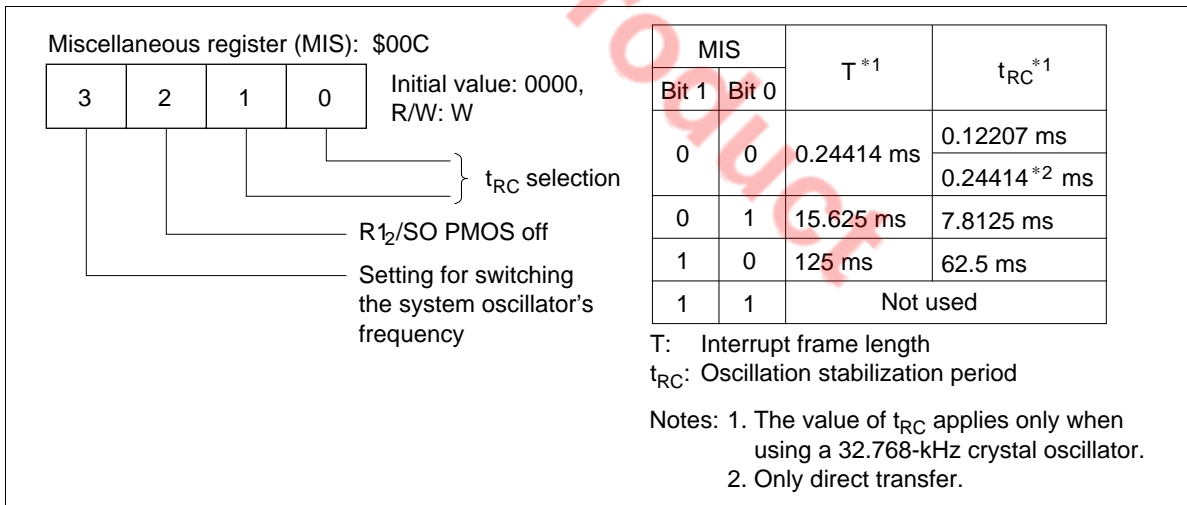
Miscellaneous register (MIS): \$00C

| 3 | 2 | 1 | 0 |
|---|---|---|---|

Initial value: 0000, R/W: W

$t_{RC}$ selection

$R1_2$/SO PMOS off

Setting for switching the system oscillator's frequency

| MIS Bit 1 | MIS Bit 0 | T $^{*1}$ | $t_{RC}$ $^{*1}$ |
|---|---|---|---|
| 0 | 0 | 0.24414 ms | 0.12207 ms |
| | | | 0.24414 $^{*2}$ ms |
| 0 | 1 | 15.625 ms | 7.8125 ms |
| 1 | 0 | 125 ms | 62.5 ms |
| 1 | 1 | Not used | |

T: Interrupt frame length
$t_{RC}$: Oscillation stabilization period

Notes: 1. The value of $t_{RC}$ applies only when using a 32.768-kHz crystal oscillator.
2. Only direct transfer.

roduct